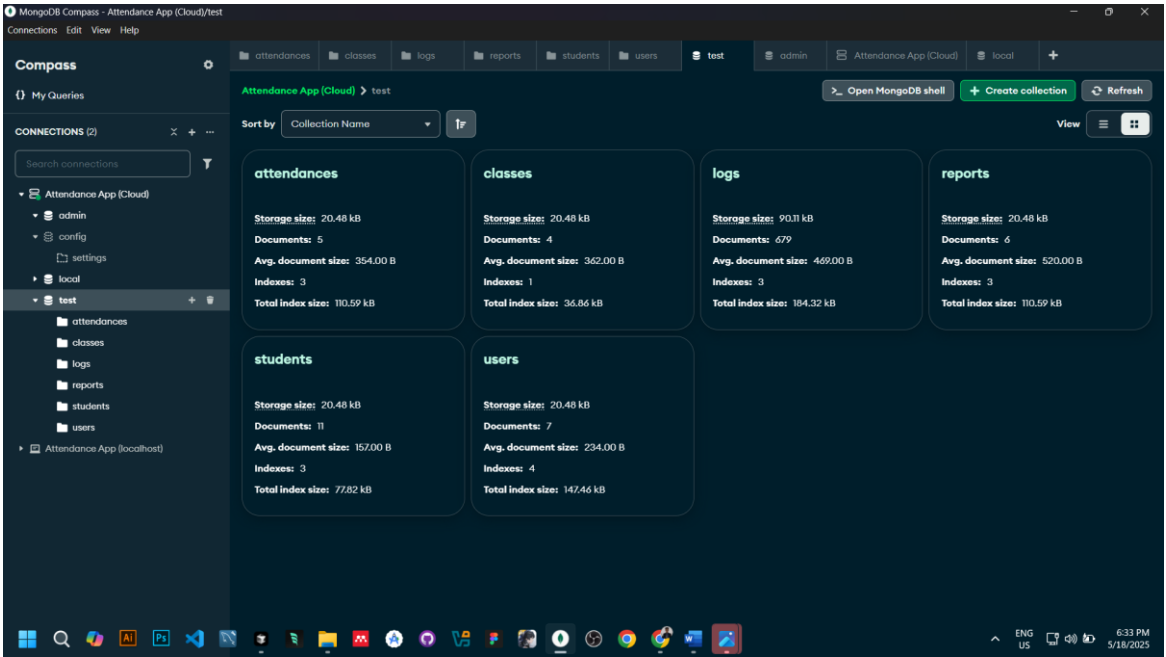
MongoDB Compass - Attendance App (Cloud)/test

Connections Edit View Help

Compass

{} My Queries

CONNECTIONS (2)

Search connections

Attendance App (Cloud)
admin
config
settings
local
test
attendances
classes
logs
reports
students
users
Attendance App (localhost)

attendances | classes | logs | reports | students | users | test | admin | Attendance App (Cloud) | local | +

Attendance App (Cloud) > test

>_ Open MongoDB shell
+ Create collection
Refresh

Sort by Collection Name

View

attendances

Storage size: 20.48 kB
Documents: 5
Avg. document size: 354.00 B
Indexes: 3
Total index size: 110.59 kB

classes

Storage size: 20.48 kB
Documents: 4
Avg. document size: 362.00 B
Indexes: 1
Total index size: 36.86 kB

logs

Storage size: 90.11 kB
Documents: 679
Avg. document size: 469.00 B
Indexes: 3
Total index size: 184.32 kB

reports

Storage size: 20.48 kB
Documents: 6
Avg. document size: 520.00 B
Indexes: 3
Total index size: 110.59 kB

students

Storage size: 20.48 kB
Documents: 11
Avg. document size: 157.00 B
Indexes: 3
Total index size: 77.82 kB

users

Storage size: 20.48 kB
Documents: 7
Avg. document size: 234.00 B
Indexes: 4
Total index size: 147.46 kB

ENG US
6:33 PM
5/18/2025